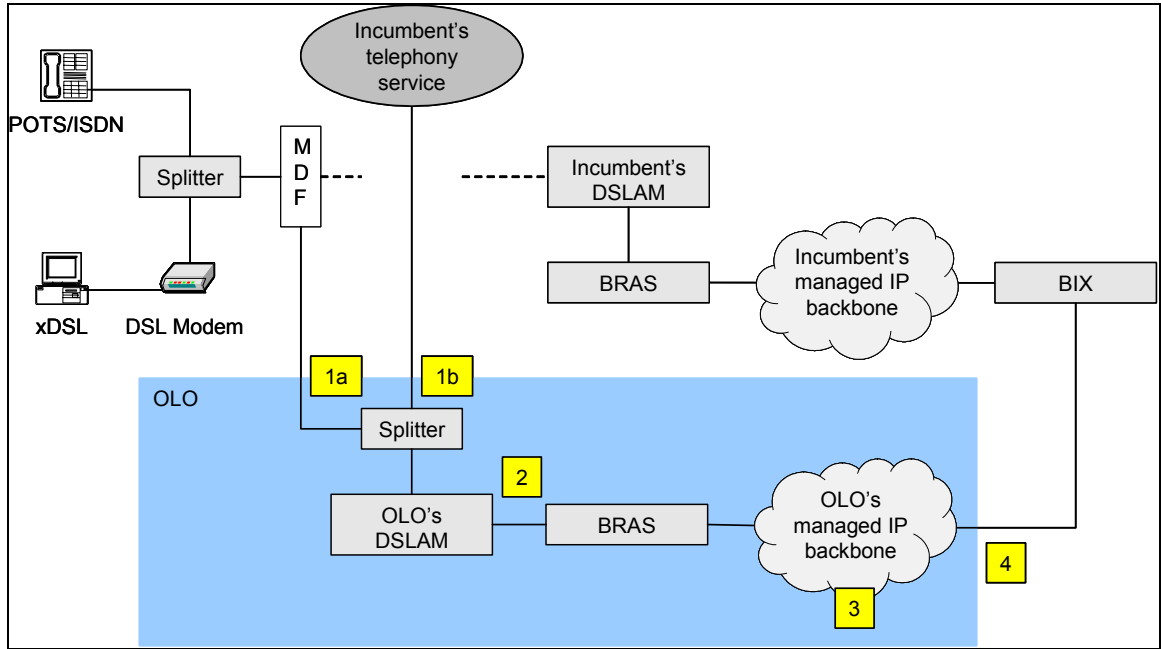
Incumbent's telephony service

POTS/ISDN

Splitter

M D F

Incumbent's DSLAM

BRAS

Incumbent's managed IP backbone

BIX

xDSL

DSL Modem

1a

1b

OLO

Splitter

2

OLO's DSLAM

BRAS

OLO's managed IP backbone

4

3